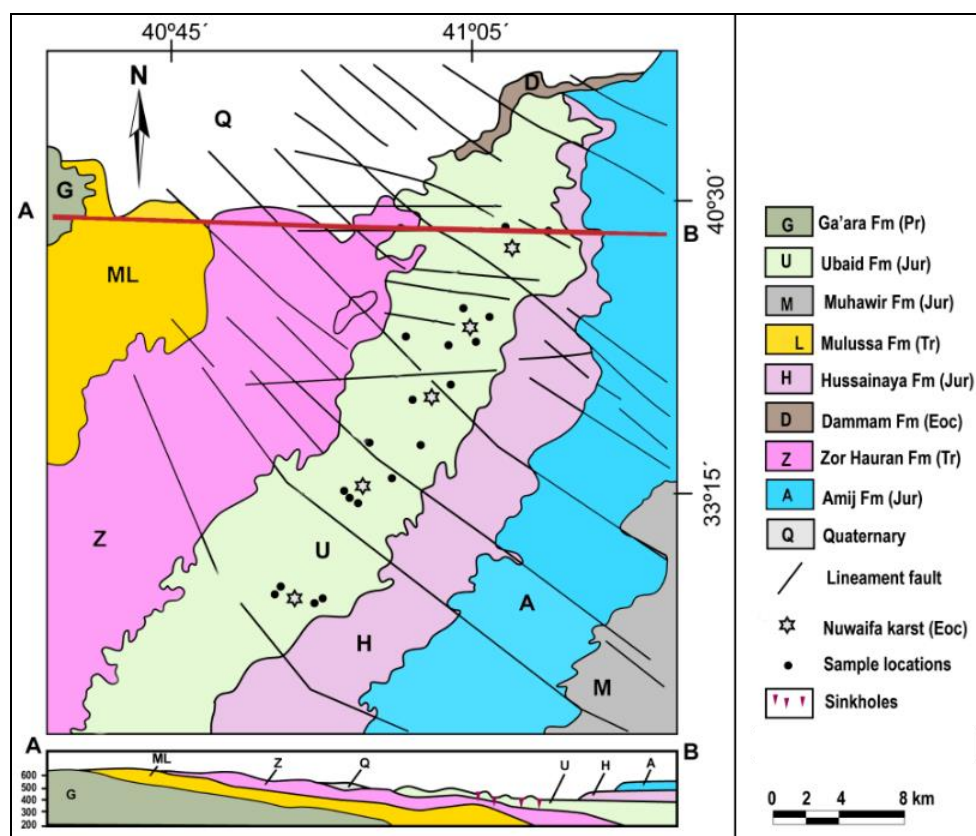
40º45´

41º05´

N

Q

D

G

A

B

40º30´

ML

Z

U

H

A

M

33º15´

G Ga'ara Fm (Pr)

U Ubaid Fm (Jur)

M Muhawir Fm (Jur)

L Mulussa Fm (Tr)

H Hussainaya Fm (Jur)

D Dammam Fm (Eoc)

Z Zor Hauran Fm (Tr)

A Amij Fm (Jur)

Q Quaternary

Lineament fault

Nuwaifa karst (Eoc)

Sample locations

Sinkholes

A

B

600
500
400
300
200

G

ML

Z

Q

U

H

A

0 2 4 8 km